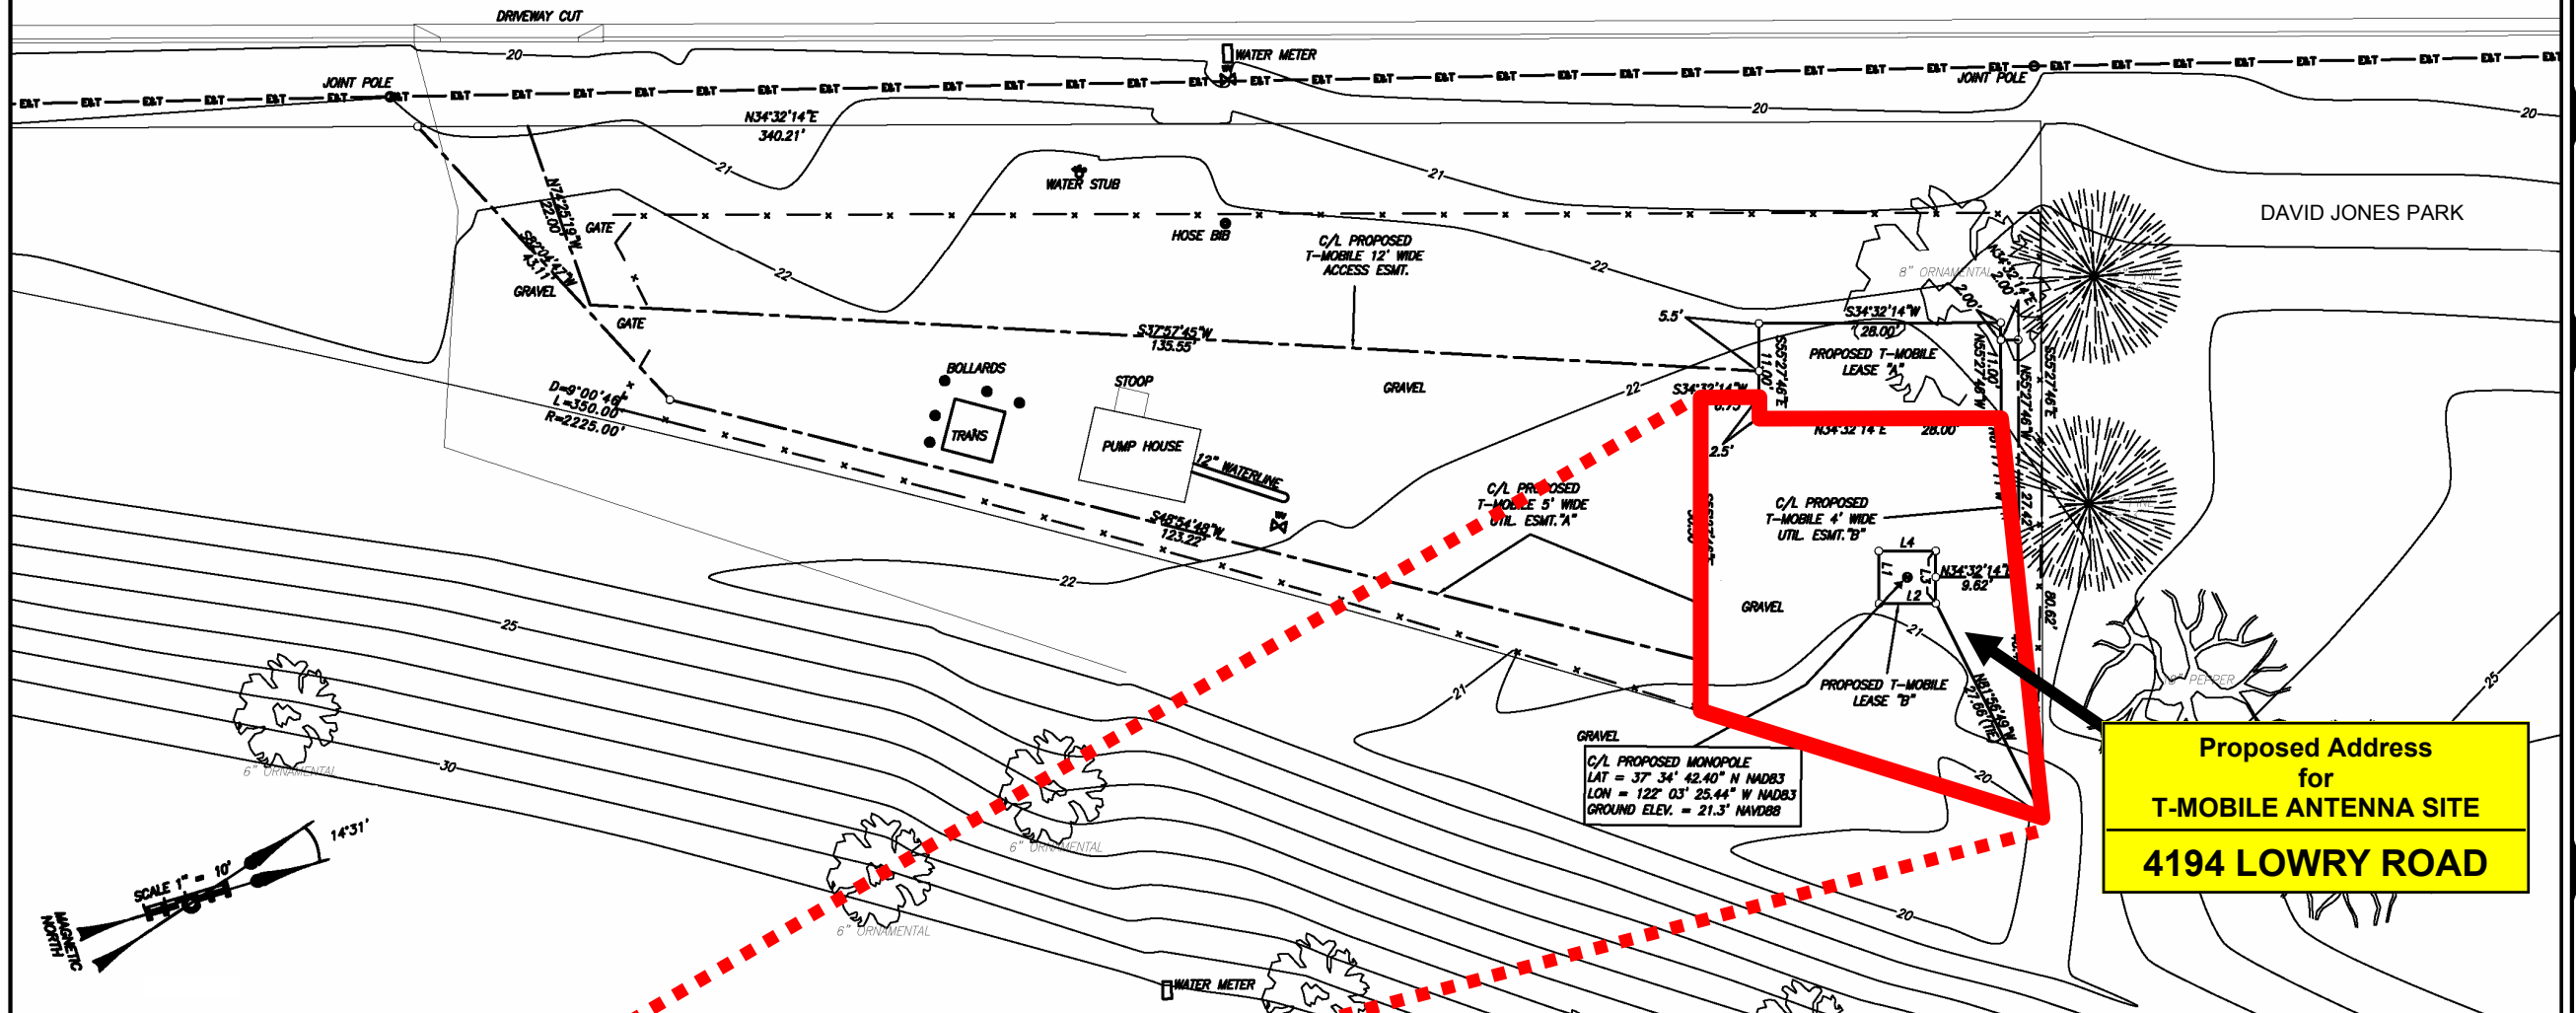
DRIVEWAY CUT

20

WATER METER

JOINT POLE

E&T

JOINT POLE

N34°32'14"E
340.21'

20

20

21

21

WATER STUB

DAVID JONES PARK

N74°25'19"W
22.00'

S82°24'42"W
43.11'

GATE

HOSE BIB

C/L PROPOSED
T-MOBILE 12' WIDE
ACCESS ESMT.

22

22

GRAVEL

GATE

8" ORNAMENTAL

5.5'

S34°32'14"W
(28.00')

2.00'

N34°32'14"E
2.00'

S37°57'45"W
135.55'

S55°27'46"E
11.00'

PROPOSED T-MOBILE
LEASE "A"

N55°27'46"W
11.00'

N55°27'46"W

S55°27'46"E

BOLLARDS

STOOP

GRAVEL

S34°32'14"W

22

D=9°00'46"
L=350.00'
R=2225.00'

TRANS

PUMP HOUSE

12" WATERLINE

N34°32'14"E

28.00'

2.5'

S48°54'48"W
123.22'

C/L PROPOSED
T-MOBILE 5' WIDE
UTIL. ESMT."A"

C/L PROPOSED
T-MOBILE 4' WIDE
UTIL. ESMT."B"

27.42'

L4

L1

L3

L2

N34°32'14"E
9.62'

22

GRAVEL

80.62'

25

21

PROPOSED T-MOBILE
LEASE "B"

N31°56'49"E
21.66'(TIE)

21

6" PEPPER

25

GRAVEL

C/L PROPOSED MONOPOLE
LAT = 37° 34' 42.40" N NAD83
LON = 122° 03' 25.44" W NAD83
GROUND ELEV. = 21.3' NAVD88

6" ORNAMENTAL

30

20

Proposed Address
for
T-MOBILE ANTENNA SITE

4194 LOWRY ROAD

14°31'

SCALE 1" = 10'

6" ORNAMENTAL

6" ORNAMENTAL

MAGNETIC NORTH

20

WATER METER